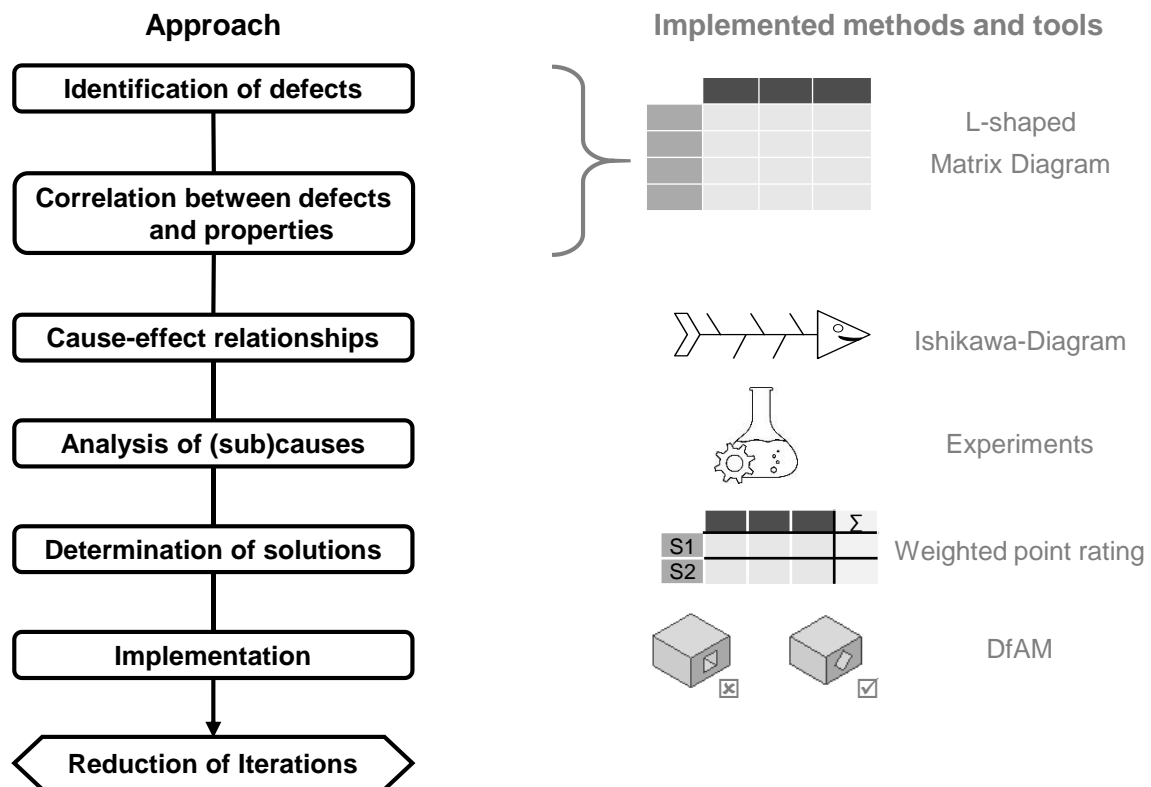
Approach

Identification of defects

Correlation between defects and properties

Cause-effect relationships

Analysis of (sub)causes

Determination of solutions

Implementation

Reduction of Iterations

Implemented methods and tools

L-shaped Matrix Diagram

Ishikawa-Diagram

Experiments

$\Sigma$

S1

S2

Weighted point rating

DfAM